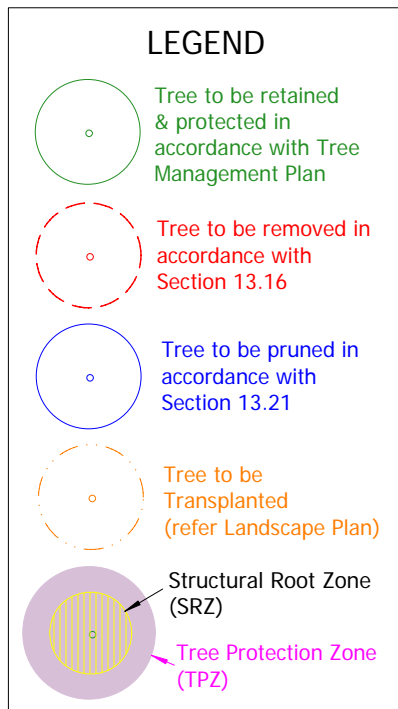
LEGEND

Tree to be retained & protected in accordance with Tree Management Plan

Tree to be removed in accordance with Section 13.16

Tree to be pruned in accordance with Section 13.21

Tree to be Transplanted (refer Landscape Plan)

Structural Root Zone (SRZ)

Tree Protection Zone (TPZ)